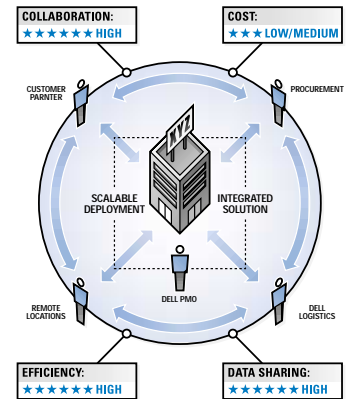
COLLABORATION:
★★★★★★ HIGH

COST:
★★★ LOW/MEDIUM

CUSTOMER PARNTER

PROCUREMENT

XYZ

SCALABLE DEPLOYMENT

INTEGRATED SOLUTION

DELL PMO

REMOTE LOCATIONS

DELL LOGISTICS

EFFICIENCY:
★★★★★★ HIGH

DATA SHARING:
★★★★★★ HIGH